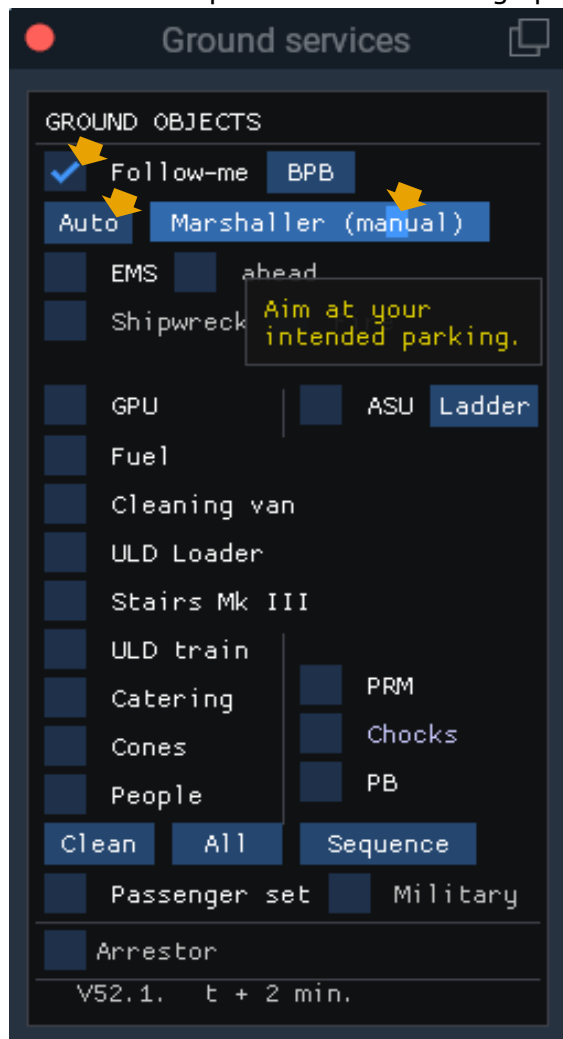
Ground services

GROUND OBJECTS

Follow-me BPB

Auto Marshaller (manual)

EMS ahead

Shipwreck

Aim at your intended parking.

GPU ASU Ladder

Fuel

Cleaning van

ULD Loader

Stairs Mk III

ULD train

Catering

Cones

People

PRM

Chocks

PB

Clean All Sequence

Passenger set Military

Arrestor

V52.1. t + 2 min.